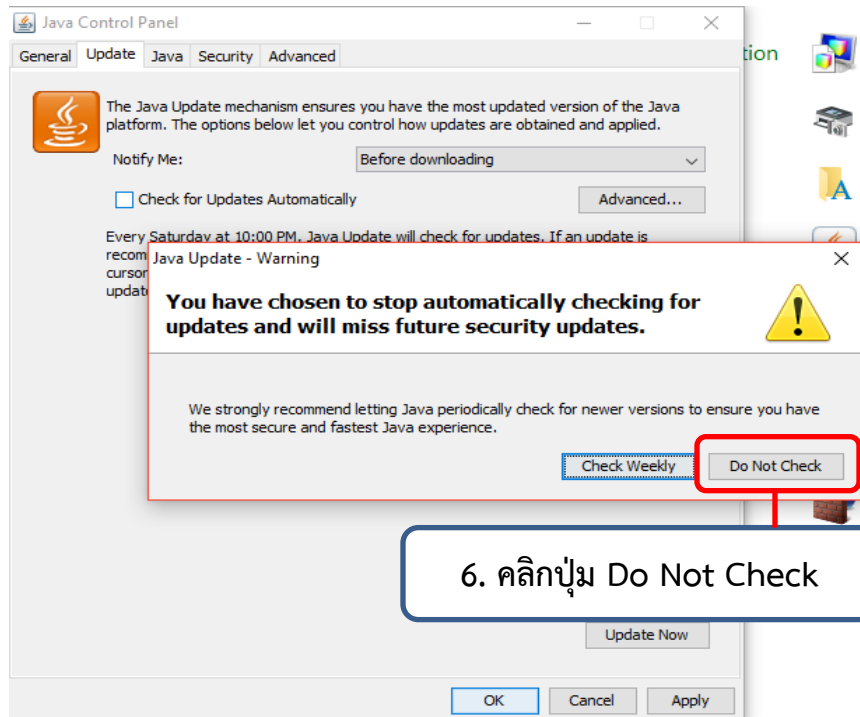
Java Control Panel

General | Update | Java | Security | Advanced

The Java Update mechanism ensures you have the most updated version of the Java platform. The options below let you control how updates are obtained and applied.

Notify Me: Before downloading

Check for Updates Automatically

Advanced...

Every Saturday at 10:00 PM, Java Update will check for updates. If an update is recom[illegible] cursor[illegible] update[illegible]

tion

Java Update - Warning

You have chosen to stop automatically checking for updates and will miss future security updates.

We strongly recommend letting Java periodically check for newer versions to ensure you have the most secure and fastest Java experience.

Check Weekly

Do Not Check

6. คลิกปุ่ม Do Not Check

Update Now

OK

Cancel

Apply